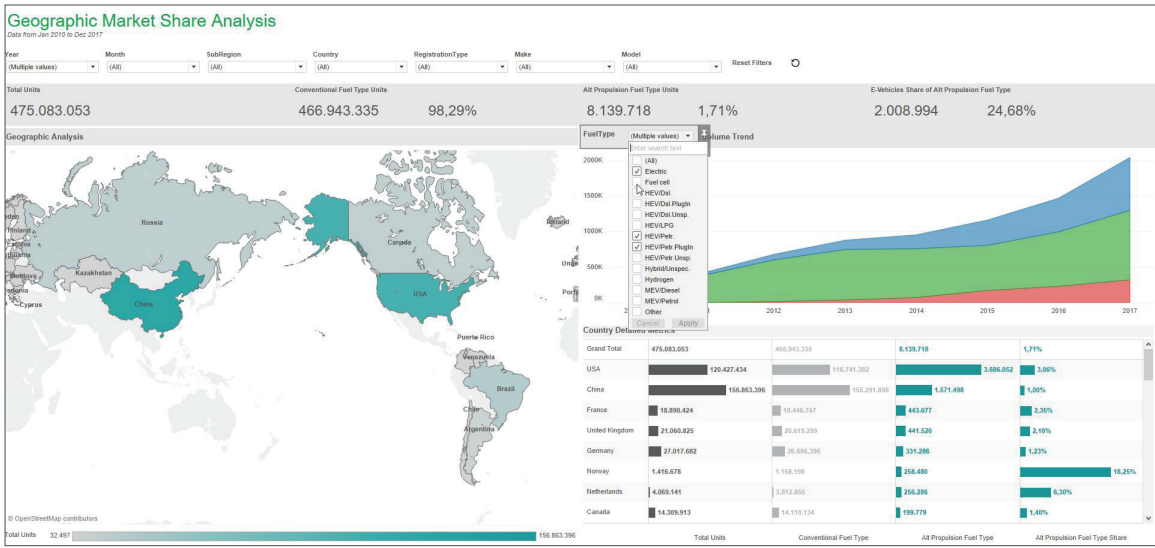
Geographic Market Share Analysis
Data from Jan 2010 to Dez 2017

Year
(Multiple values)
Month
(All)
SubRegion
(All)
Country
(All)
RegistrationType
(All)
Make
(All)
Model
(All)
Reset Filters

Total Units
475.083.053
Conventional Fuel Type Units
466.943.335
98,29%
Alt Propulsion Fuel Type Units
8.139.718
1,71%
E-Vehicles Share of Alt Propulsion Fuel Type
2.008.994
24,68%

Geographic Analysis

Russia
Canada
USA
China
Kazakhstan
Finland
Estonia
Latvia
Moldova
Cyprus
Puerto Rico
Venezuela
Brazil
Chile
Argentina
Iceland
© OpenStreetMap contributors

Total Units 32.497 156.863.396

FuelType
(Multiple values)
Enter search text
(All)
Electric
Fuel cell
HEV/Dsl.
HEV/Dsl.PlugIn
HEV/Dsl.Unsp.
HEV/LPG
HEV/Petr.
HEV/Petr.PlugIn
HEV/Petr.Unsp.
Hybrid/Unspec.
Hydrogen
MEV/Diesel
MEV/Petrol
Other
Cancel
Apply

Volume Trend
2000K
1500K
1000K
500K
0K
2012
2013
2014
2015
2016
2017

Country Detailed Metrics

| | | | | |
|---|---|---|---|---|
| Grand Total | 475.083.053 | 466.943.335 | 8.139.718 | 1,71% |
| USA | 120.427.434 | 116.741.382 | 3.686.052 | 3,06% |
| China | 156.863.396 | 155.291.898 | 1.571.498 | 1,00% |
| France | 18.890.424 | 18.446.747 | 443.677 | 2,35% |
| United Kingdom | 21.060.825 | 20.619.299 | 441.526 | 2,10% |
| Germany | 27.017.682 | 26.686.396 | 331.286 | 1,23% |
| Norway | 1.416.678 | 1.158.198 | 258.480 | 18,25% |
| Netherlands | 4.069.141 | 3.812.855 | 256.286 | 6,30% |
| Canada | 14.309.913 | 14.110.134 | 199.779 | 1,40% |
| | Total Units | Conventional Fuel Type | Alt Propulsion Fuel Type | Alt Propulsion Fuel Type Share |